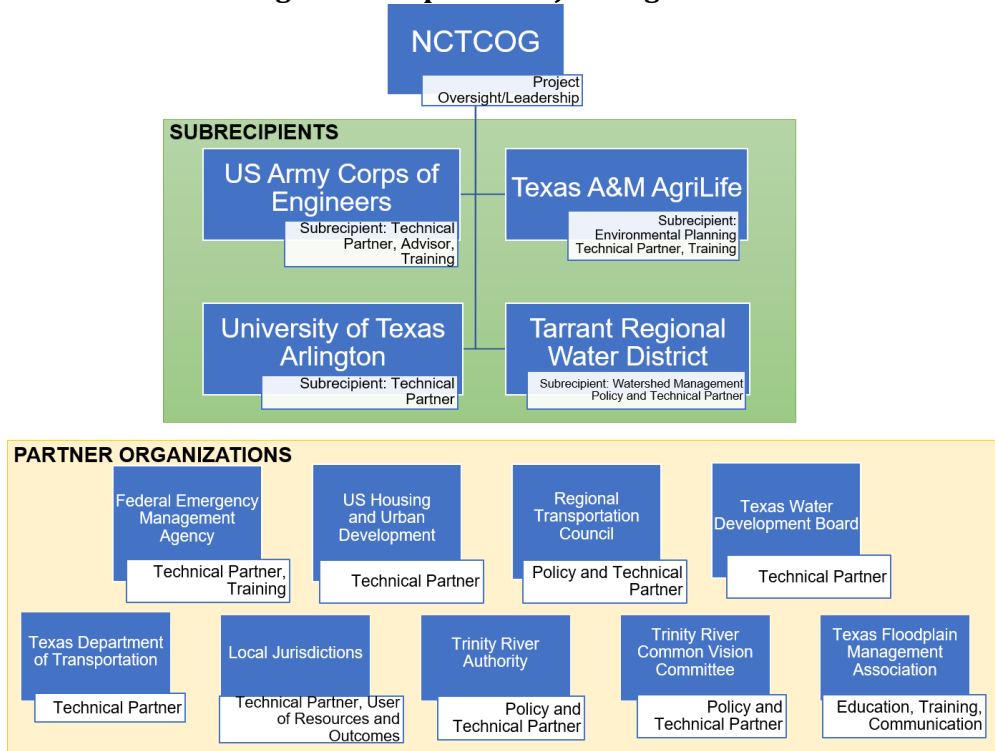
NCTCOG

Project Oversight/Leadership

SUBRECIPIENTS

US Army Corps of Engineers

Subrecipient: Technical Partner, Advisor, Training

Texas A&M AgriLife

Subrecipient: Environmental Planning Technical Partner, Training

University of Texas Arlington

Subrecipient: Technical Partner

Tarrant Regional Water District

Subrecipient: Watershed Management Policy and Technical Partner

PARTNER ORGANIZATIONS

Federal Emergency Management Agency

Technical Partner, Training

US Housing and Urban Development

Technical Partner

Regional Transportation Council

Policy and Technical Partner

Texas Water Development Board

Technical Partner

Texas Department of Transportation

Technical Partner

Local Jurisdictions

Technical Partner, User of Resources and Outcomes

Trinity River Authority

Policy and Technical Partner

Trinity River Common Vision Committee

Policy and Technical Partner

Texas Floodplain Management Association

Education, Training, Communication